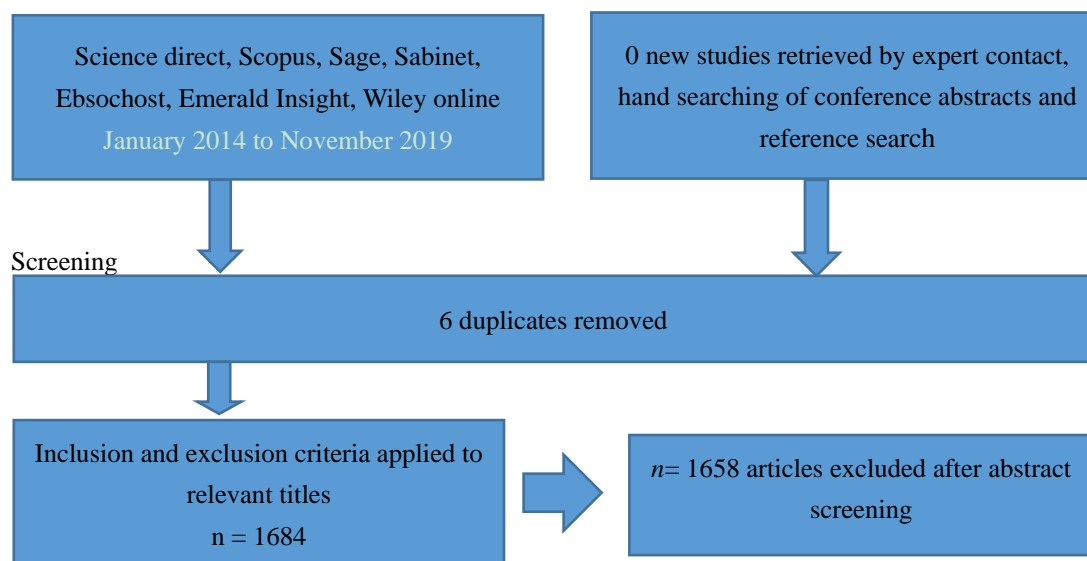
Science direct, Scopus, Sage, Sabinet, Ebsochost, Emerald Insight, Wiley online January 2014 to November 2019

0 new studies retrieved by expert contact, hand searching of conference abstracts and reference search

Screening

6 duplicates removed

Inclusion and exclusion criteria applied to relevant titles
n = 1684

$n$= 1658 articles excluded after abstract screening